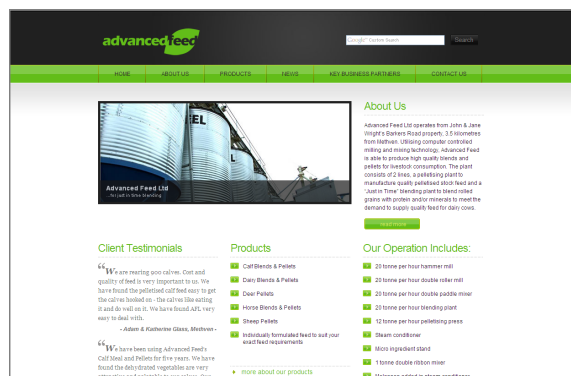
advancedfeed

Google Custom Search Search

HOME ABOUT US PRODUCTS NEWS KEY BUSINESS PARTNERS CONTACT US

EL

Advanced Feed Ltd
...for just in time blending

About Us

Advanced Feed Ltd operates from John & Jane Wright's Barkers Road property, 3.5 kilometres from Methven. Utilising computer controlled milling and mixing technology, Advanced Feed is able to produce high quality blends and pellets for livestock consumption. The plant consists of 2 lines, a pelletising plant to manufacture quality pelletised stock feed and a 'Just in Time' blending plant to blend rolled grains with protein and/or minerals to meet the demand to supply quality feed for dairy cows.

read more

Client Testimonials

"We are rearing 900 calves. Cost and quality of feed is very important to us. We have found the pelletised calf feed easy to get the calves hooked on - the calves like eating it and do well on it. We have found AFL very easy to deal with.
- Adam & Kathrine Glass, Methven -

"We have been using Advanced Feed's Calf Meal and Pellets for five years. We have found the dehydrated vegetables are very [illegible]

Products

Calf Blends & Pellets
Dairy Blends & Pellets
Deer Pellets
Horse Blends & Pellets
Sheep Pellets
Individually formulated feed to suit your exact feed requirements

more about our products

Our Operation Includes:

20 tonne per hour hammer mill
20 tonne per hour double roller mill
20 tonne per hour double paddle mixer
20 tonne per hour blending plant
12 tonne per hour pelletising press
Steam conditioner
Micro ingredient stand
1 tonne double ribbon mixer
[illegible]